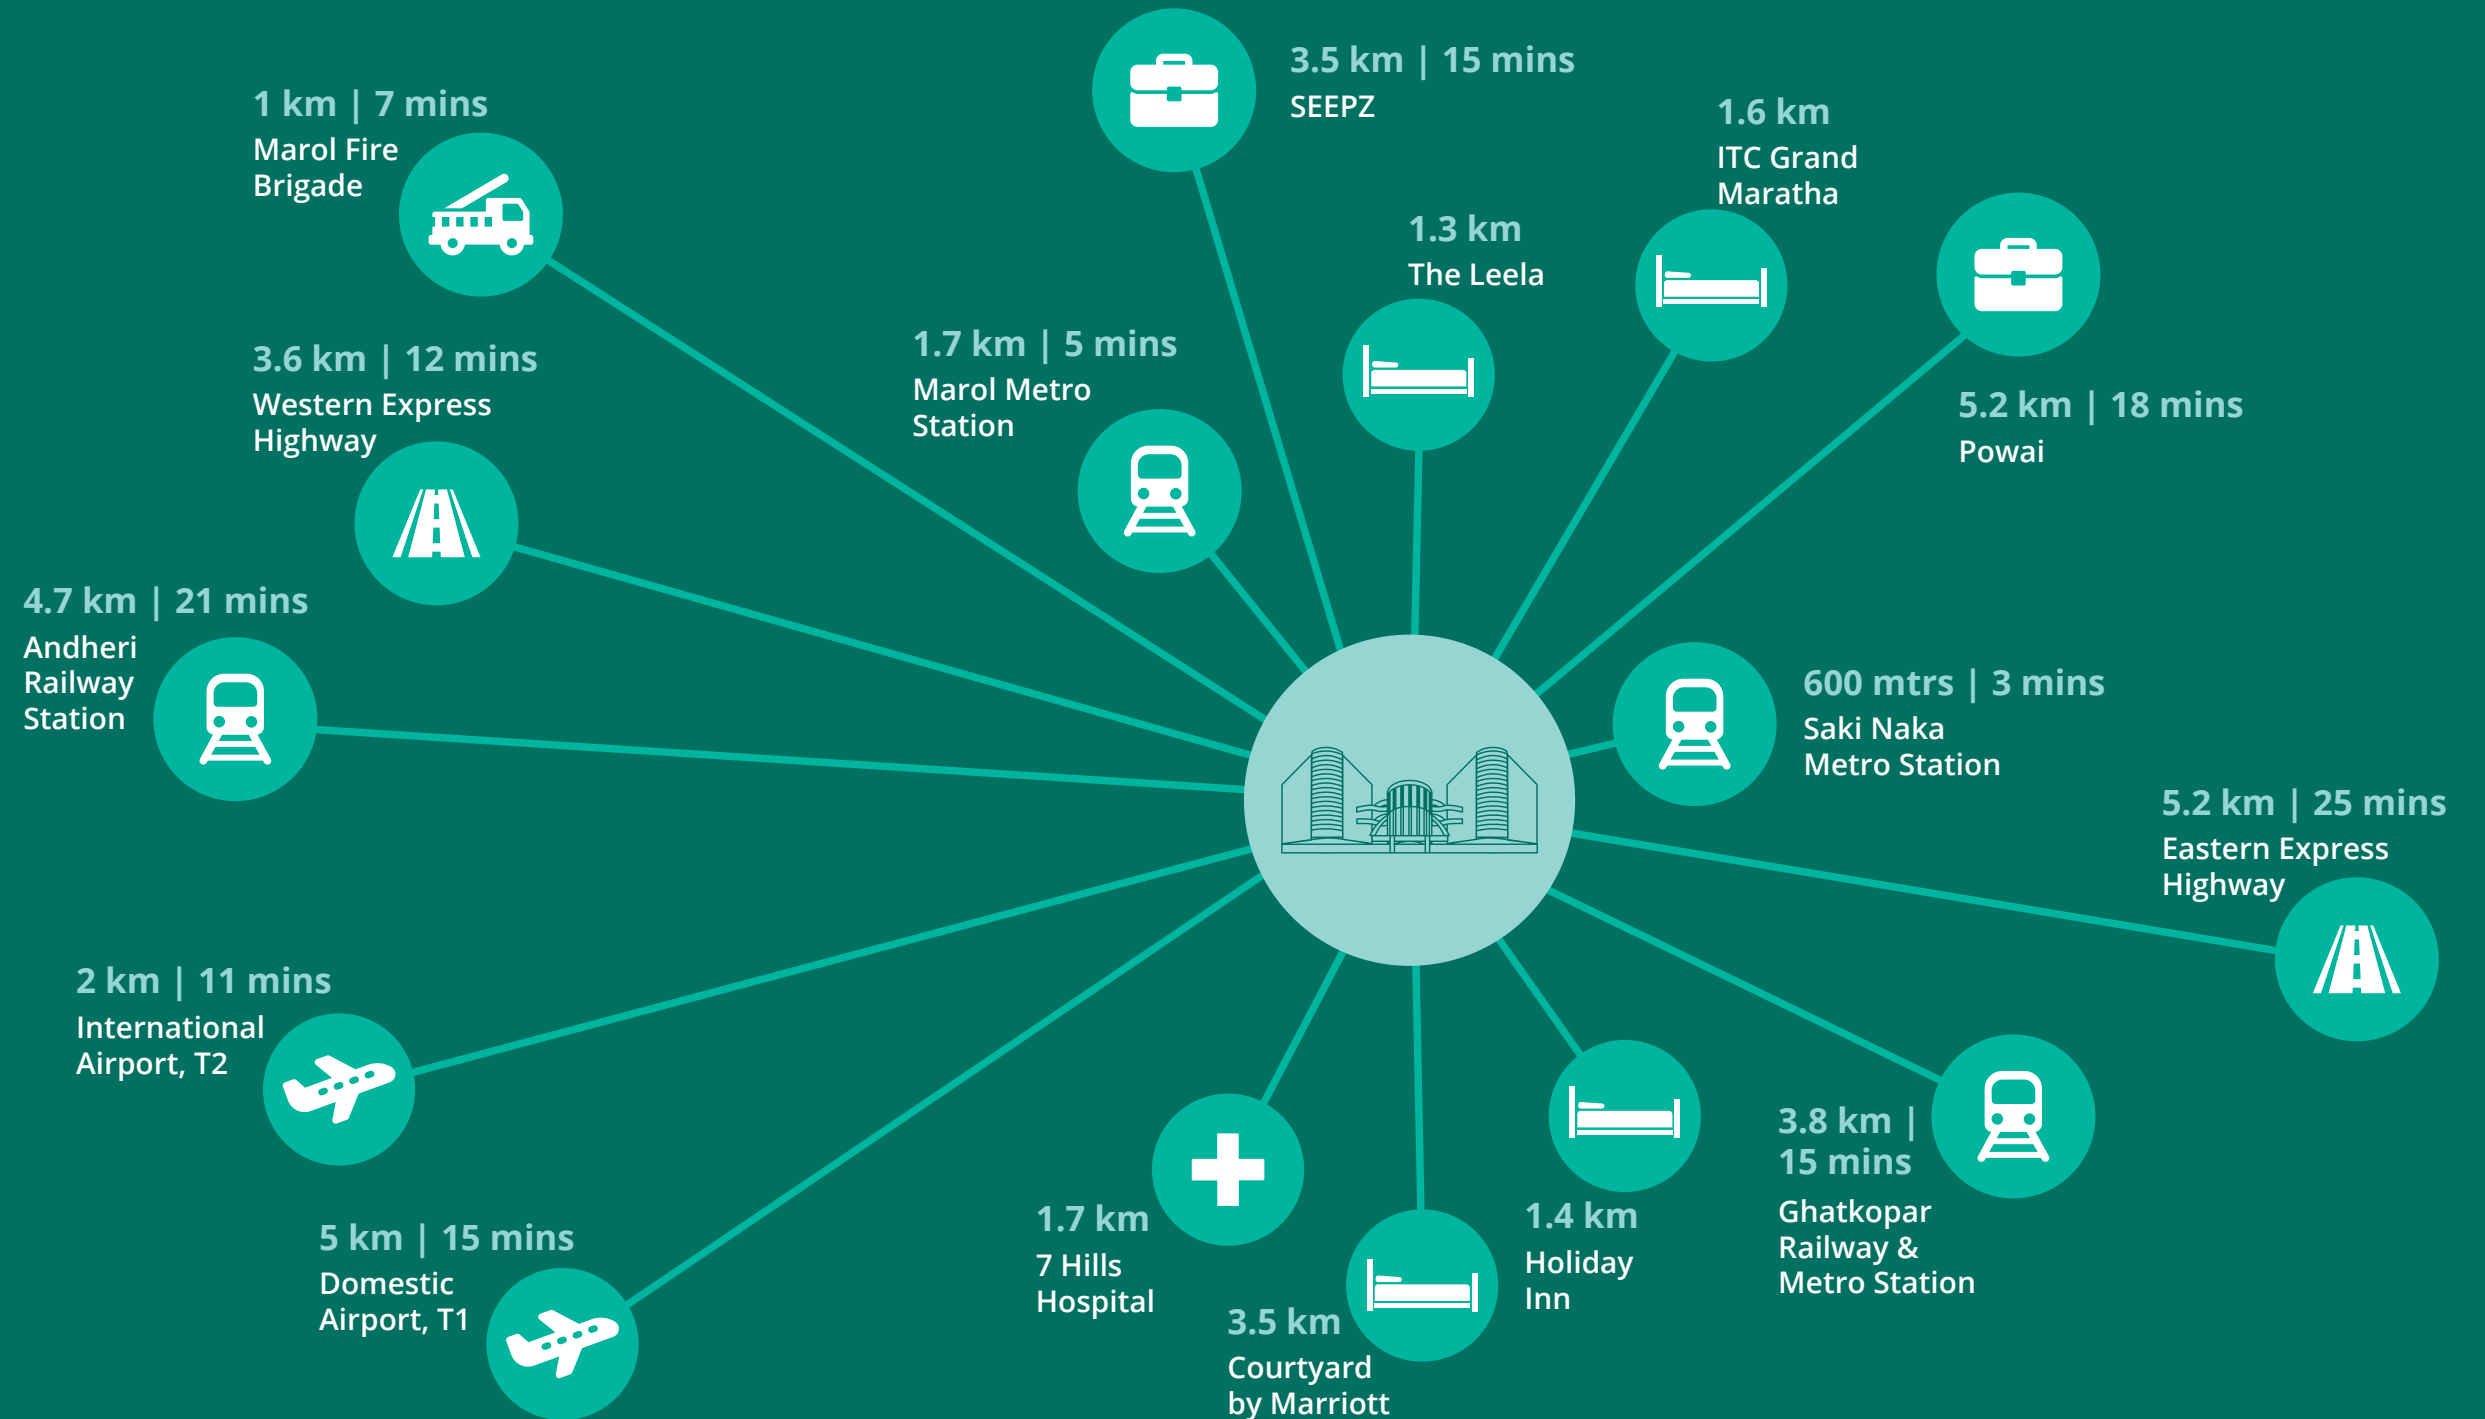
1 km | 7 mins
Marol Fire Brigade

3.5 km | 15 mins
SEEPZ

1.6 km
ITC Grand Maratha

1.3 km
The Leela

3.6 km | 12 mins
Western Express Highway

1.7 km | 5 mins
Marol Metro Station

5.2 km | 18 mins
Powai

4.7 km | 21 mins
Andheri Railway Station

600 mtrs | 3 mins
Saki Naka Metro Station

5.2 km | 25 mins
Eastern Express Highway

2 km | 11 mins
International Airport, T2

3.8 km | 15 mins
Ghatkopar Railway & Metro Station

1.7 km
7 Hills Hospital

1.4 km
Holiday Inn

5 km | 15 mins
Domestic Airport, T1

3.5 km
Courtyard by Marriott